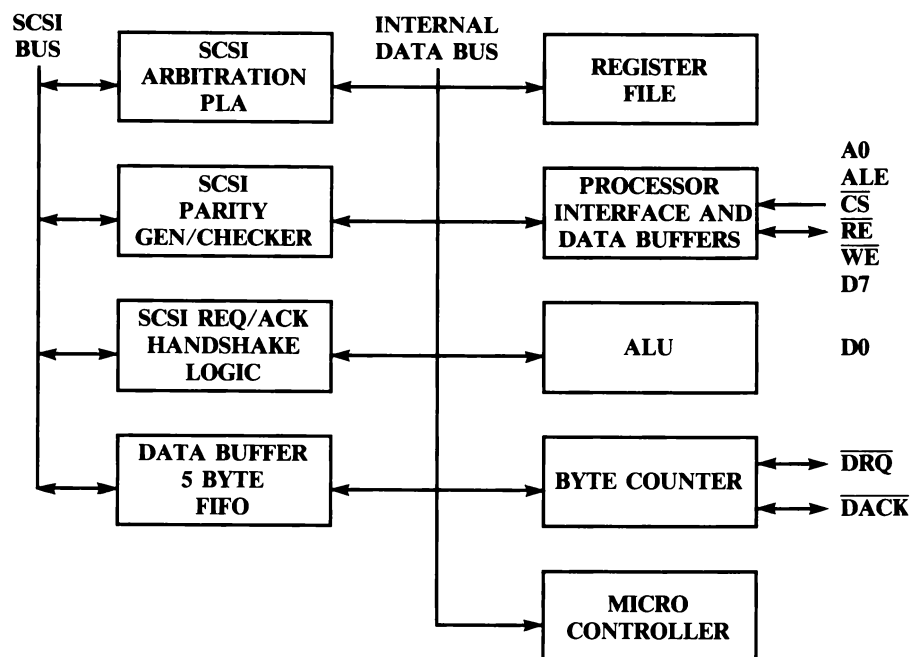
SCSI BUS

SCSI ARBITRATION PLA

INTERNAL DATA BUS

REGISTER FILE

SCSI PARITY GEN/CHECKER

PROCESSOR INTERFACE AND DATA BUFFERS

A0
ALE
$\overline{CS}$
$\overline{RE}$
$\overline{WE}$
D7

SCSI REQ/ACK HANDSHAKE LOGIC

ALU

D0

DATA BUFFER 5 BYTE FIFO

BYTE COUNTER

$\overline{DRQ}$
$\overline{DACK}$

MICRO CONTROLLER